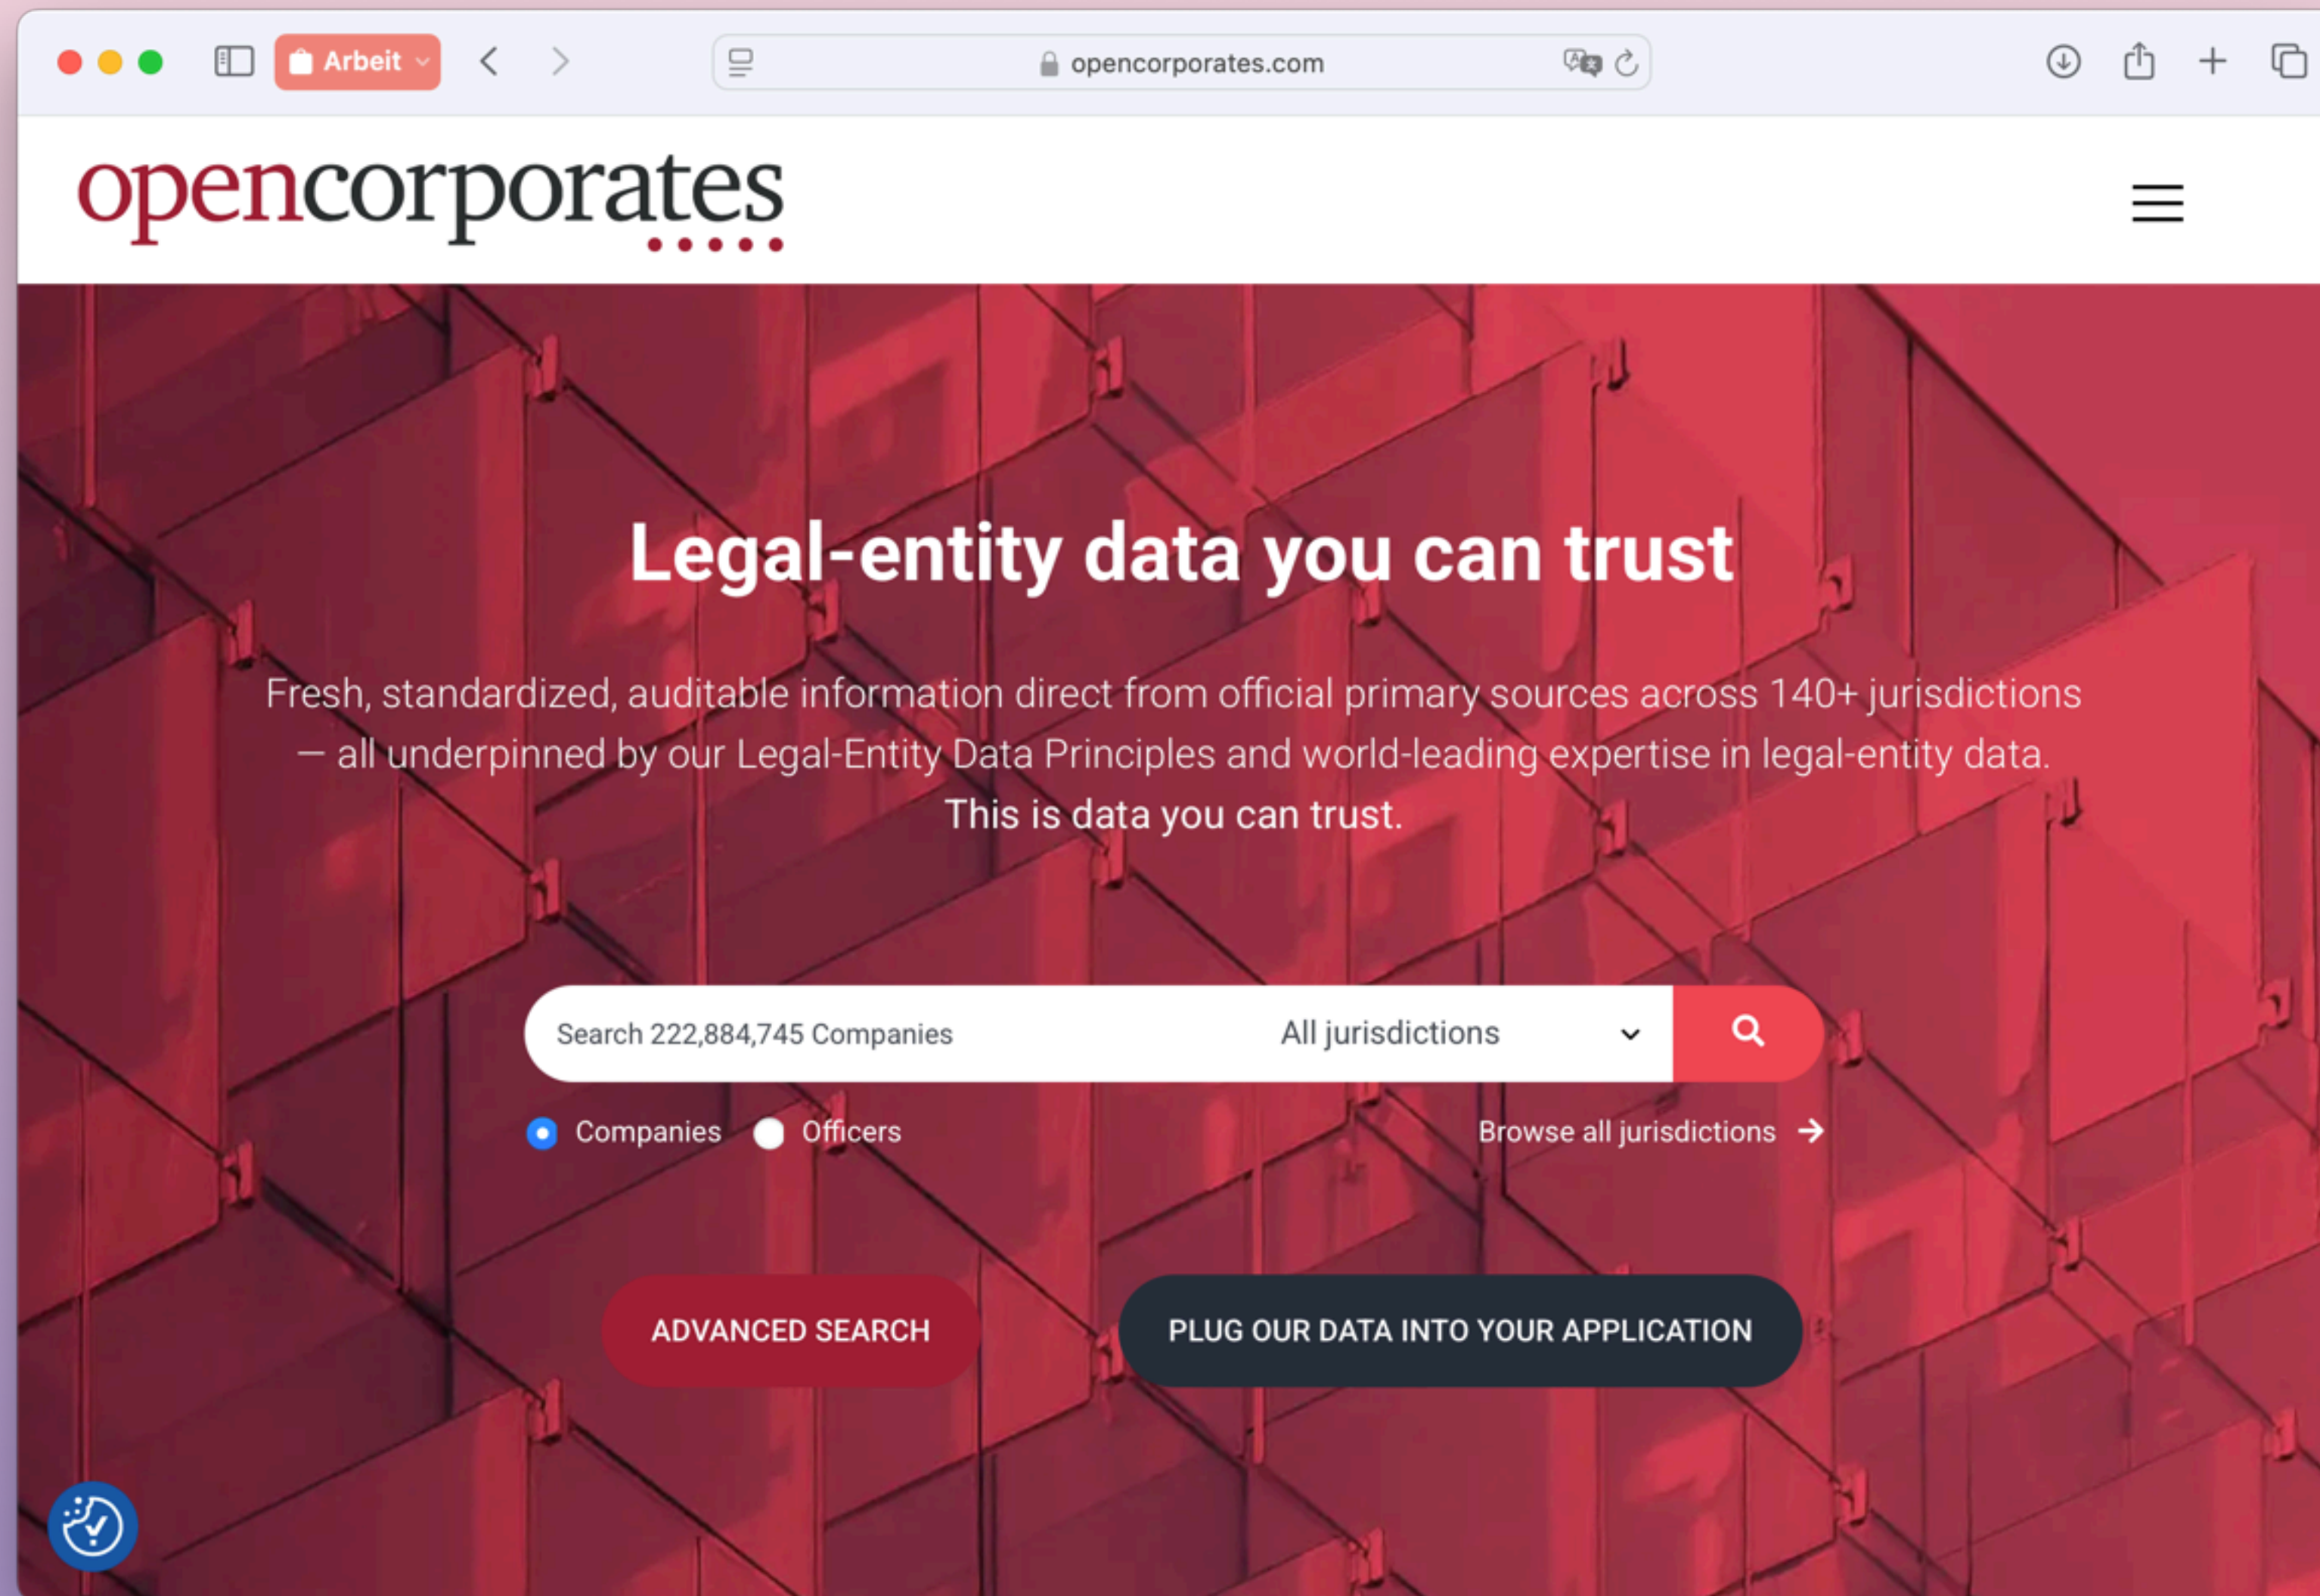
Arbeit

opencorporates.com

opencorporates

Legal-entity data you can trust

Fresh, standardized, auditable information direct from official primary sources across 140+ jurisdictions — all underpinned by our Legal-Entity Data Principles and world-leading expertise in legal-entity data. This is data you can trust.

Search 222,884,745 Companies

All jurisdictions

Companies

Officers

Browse all jurisdictions

ADVANCED SEARCH

PLUG OUR DATA INTO YOUR APPLICATION